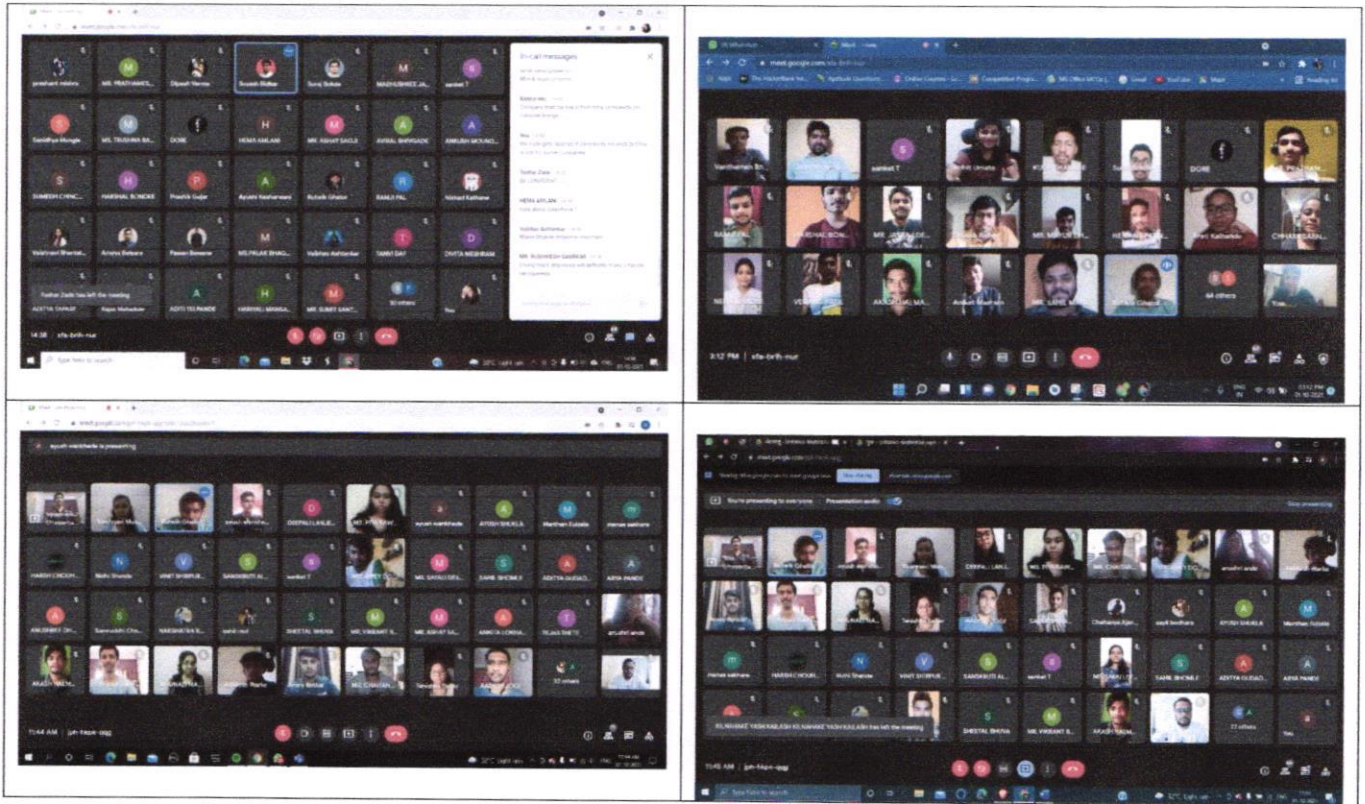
meet.google.com/xfa-brih-nur

prashant mishra
MR. PRATHAMES...
Dipesh Verma
Suyash Bidkar
Suraj Bokde
MADHUSHREE JA...
sanket T

Santdhya Mungle
MS. TRUSHNA BA...
DORE
HEMA AMLANI
MR. ASHAY SAOJI
AVIRAL BHIVGADE
ANIRUDH MOUND...

SUMEDH CHINC...
HARSHAL BONDRE
Prachiti Gujar
Ayushi Neharkar
Rutvik Ghatol
RAHUL PAL
Nishad Kathane

Vaishnavi Bhandar...
Aroma Bekare
Pawan Benerse
MS.PALAK BHAG...
Vaibhav Ashtankar
TANVI DAY
CHITA MESHRAM

Farhan Zaidi has left the meeting
ADITYA TAYADE
Rajan Mahadule
ADITI TELPANDE
HARSHAL MANGA...
MR. SUMIT SANT...
83 others

In-call messages

14:38 | xfa-brih-nur

Type here to search

meet.google.com/xfa-brih-nur

sanket T
DORE

3:12 PM | xfa-brih-nur

44 others

ayush wankhede is presenting

DEEPALI LANJE...
ayush wankhade
AYUSH SHUKLA
Manthan Kolsele
manas sakhare

HARSH CHOUH...
Nidhi Shende
VINIT SHRIPUR...
SANSKRUTI AL...
sanket T
MS. SAYALI DES...
SAHIL BHOMLE
ADITYA GUDAD...
ASHA PANDE

ANUSHRIT CH...
Samruddhi Cho...
NAKSHATRA B...
sahil raut
SHEETAL BHOYA
MR. VIKRANT S...
MS. ASHAY SA...
ANKITA LORNA...
TEJAS SHETE
arushi wade

AKASH TALM...
37 others

11:44 AM | juh-hkpx-qqg

meet.google.com/juh-hkpx-qqg

You're presenting to everyone
Presentation audio
Stop presenting

DEEPALI LANJ...
Chaitanya Ajan...
sayli borkhare
AYUSH SHUKLA
Manthan Kolsele

manas sakhare
HARSH CHOUH...
Nidhi Shende
VINIT SHRIPUR...
SANSKRUTI AL...
sanket T
SAHIL BHOMLE
ADITYA GUDAD...
ASHA PANDE

KLNAHATE YASH KAILASH KLNAHATE YASH KAILASH has left the meeting
SHEETAL BHOYA
MR. VIKRANT S...
AKASH TALM...
33 others

11:45 AM | juh-hkpx-qqg

Type here to search